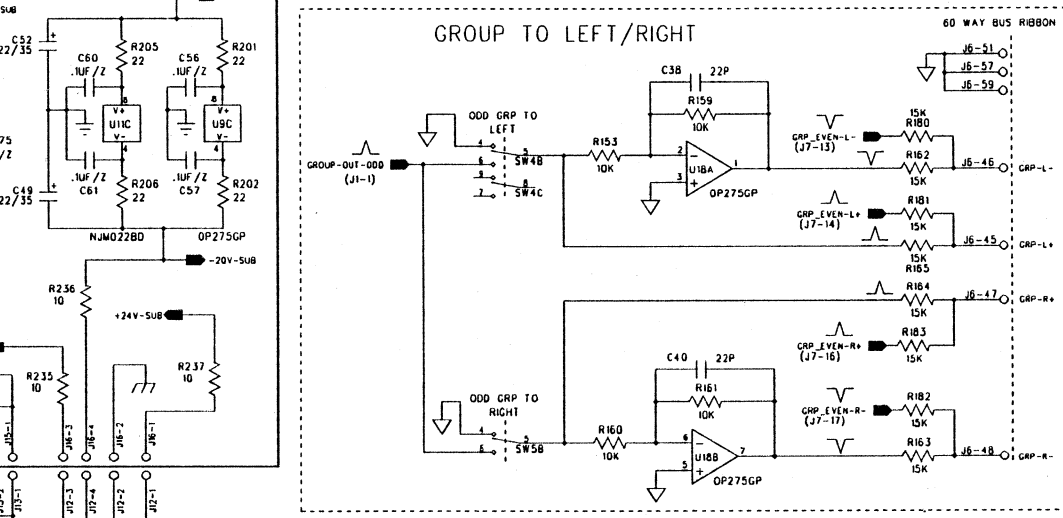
SUB
C52 22/35
C60 .1UF/Z
R205 22
C56 .1UF/Z
R201 22
8 V+ U11C V- 4
8 V+ U9C V- 4
75 /Z
.1UF/Z C61
R206 22
.1UF/Z C57
R202 22
C49 22/35
NJM022BD
OP275GP
-20V-SUB
R236 10
+24V-SUB
R235 10
R237 10
J15-1
J16-3
J16-4
J16-2
J6-1
J13-1
J12-3
J12-4
J12-2
J12-1

GROUP TO LEFT/RIGHT
60 WAY BUS RIBBON
J6-51
J6-57
J6-59
C38 22P
R159 10K
ODD GRP TO LEFT
4 5 SW4B
6
9 8
7 SW4C
GROUP-OUT-ODD (J1-1)
R153 10K
2 - U18A 1
3 +
OP275GP
GRP_EVEN-L- (J7-13)
15K R180
R162 15K
J6-46 GRP-L-
GRP_EVEN-L+ (J7-14)
R181 15K
J6-45 GRP-L+
15K R165
R164 15K
J6-47 GRP-R+
GRP_EVEN-R+ (J7-16)
R183 15K
C40 22P
R161 10K
ODD GRP TO RIGHT
4 5 SW5B
6
R160 10K
6 - U18B 7
5 +
OP275GP
GRP_EVEN-R- (J7-17)
R182 15K
R163 15K
J6-48 GRP-R-